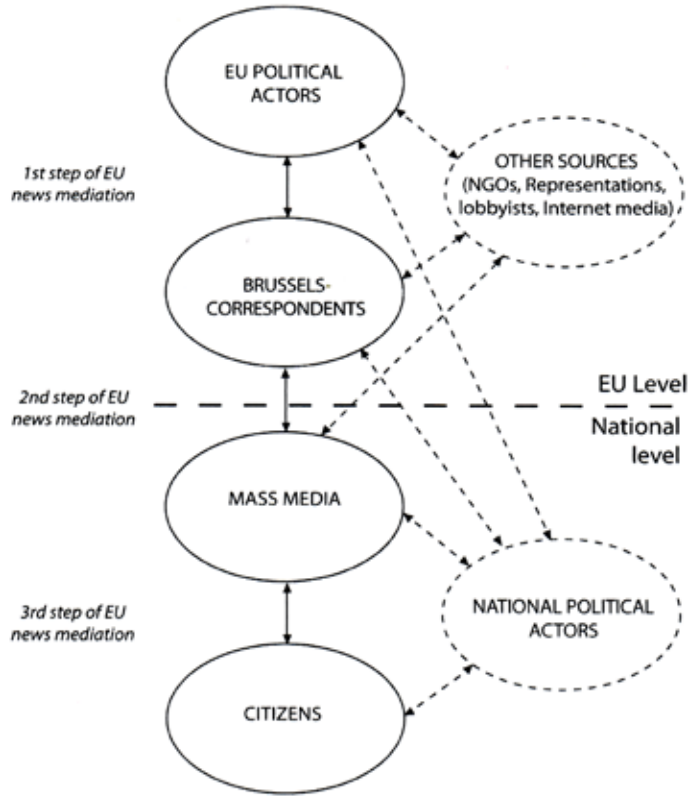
EU POLITICAL ACTORS

1st step of EU news mediation

OTHER SOURCES (NGOs, Representations, lobbyists, Internet media)

BRUSSELS-CORRESPONDENTS

2nd step of EU news mediation

EU Level

National level

MASS MEDIA

3rd step of EU news mediation

NATIONAL POLITICAL ACTORS

CITIZENS